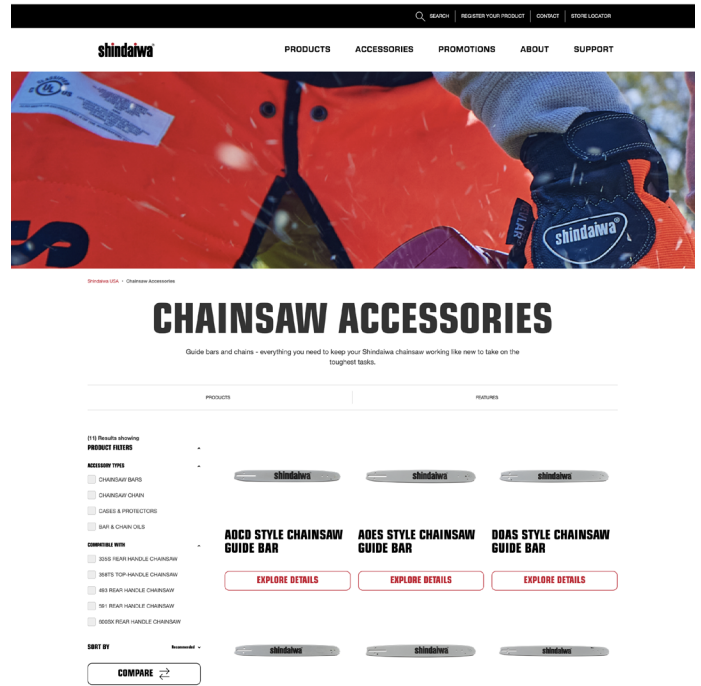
SEARCH | REGISTER YOUR PRODUCT | CONTACT | STORE LOCATOR

shindaiwa

PRODUCTS ACCESSORIES PROMOTIONS ABOUT SUPPORT

shindaiwa

Shindaiwa USA • Chainsaw Accessories

CHAINSAW ACCESSORIES

Guide bars and chains - everything you need to keep your Shindaiwa chainsaw working like new to take on the toughest tasks.

PRODUCTS | FEATURES

(11) Results showing
PRODUCT FILTERS

ACCESSORY TYPES
CHAINSAW BARS
CHAINSAW CHAIN
CASES & PROTECTORS
BAR & CHAIN OILS

COMPATIBLE WITH
355S REAR HANDLE CHAINSAW
358TS TOP-HANDLE CHAINSAW
493 REAR HANDLE CHAINSAW
591 REAR HANDLE CHAINSAW
600SX REAR HANDLE CHAINSAW

SORT BY Recommended

COMPARE

shindaiwa
AOCD STYLE CHAINSAW GUIDE BAR
EXPLORE DETAILS

shindaiwa
AOES STYLE CHAINSAW GUIDE BAR
EXPLORE DETAILS

shindaiwa
DOAS STYLE CHAINSAW GUIDE BAR
EXPLORE DETAILS

shindaiwa

shindaiwa

shindaiwa